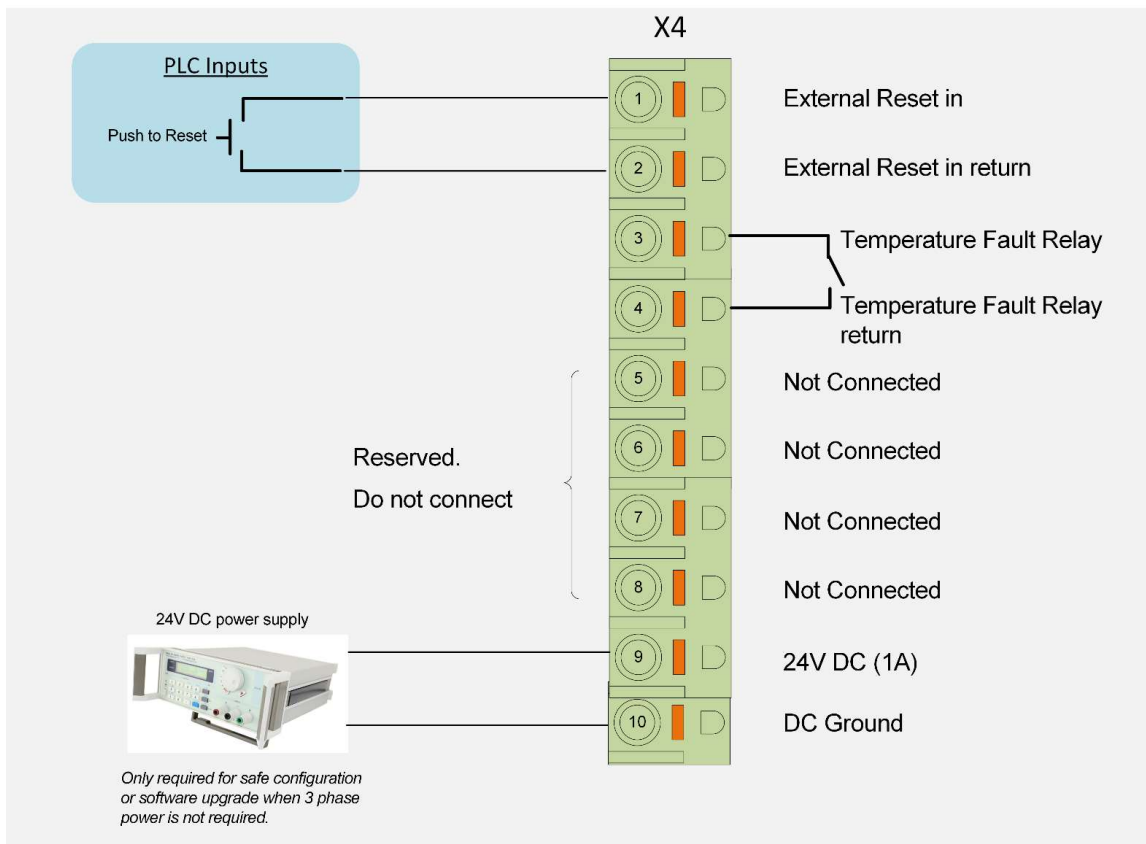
X4

PLC Inputs

Push to Reset

1 External Reset in

2 External Reset in return

3 Temperature Fault Relay

4 Temperature Fault Relay return

5 Not Connected

6 Not Connected

7 Not Connected

8 Not Connected

Reserved. Do not connect

24V DC power supply

9 24V DC (1A)

10 DC Ground

Only required for safe configuration or software upgrade when 3 phase power is not required.